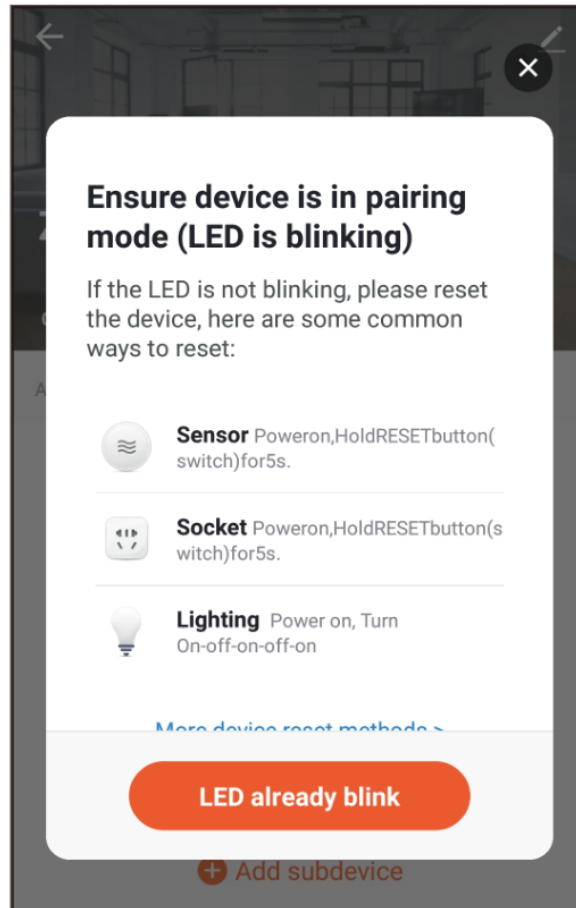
Ensure device is in pairing mode (LED is blinking)

If the LED is not blinking, please reset the device, here are some common ways to reset:

Sensor Poweron,HoldRESETbutton(switch)for5s.

Socket Poweron,HoldRESETbutton(switch)for5s.

Lighting Power on, Turn On-off-on-off-on

More device reset methods >

LED already blink

Add subdevice